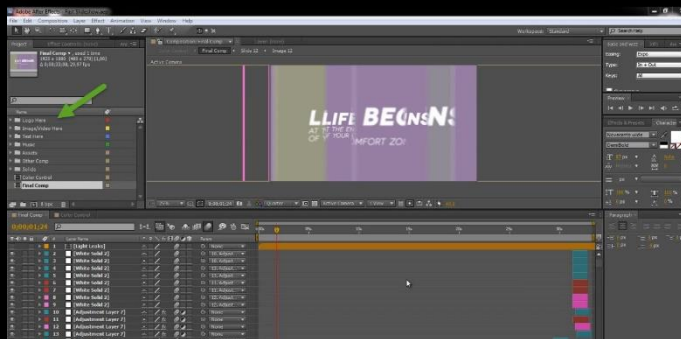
Adobe After Effects

File Edit Composition Layer Effect Animation View Window Help

Project

Final Comp

Name

Logo Here

Image/Video Here

Text Here

Music

Assets

Other Comp

Solids

Color Control

Final Comp

Composition: Final Comp

Final Comp

Active Camera

LLIFE BEG NS

AT THE END OF YOUR COMFORT ZO

Workspace: Standard

Search Help

Preview

Effects & Presets

Character

Paragraph

Final Comp

0;00;01;24

Source Name

[Light Leaks]

[White Solid 2]

[White Solid 2]

[White Solid 2]

[White Solid 2]

[White Solid 2]

[White Solid 2]

[White Solid 2]

[White Solid 2]

[Adjustment Layer 7]

[Adjustment Layer 7]

[Adjustment Layer 7]

Parent

None